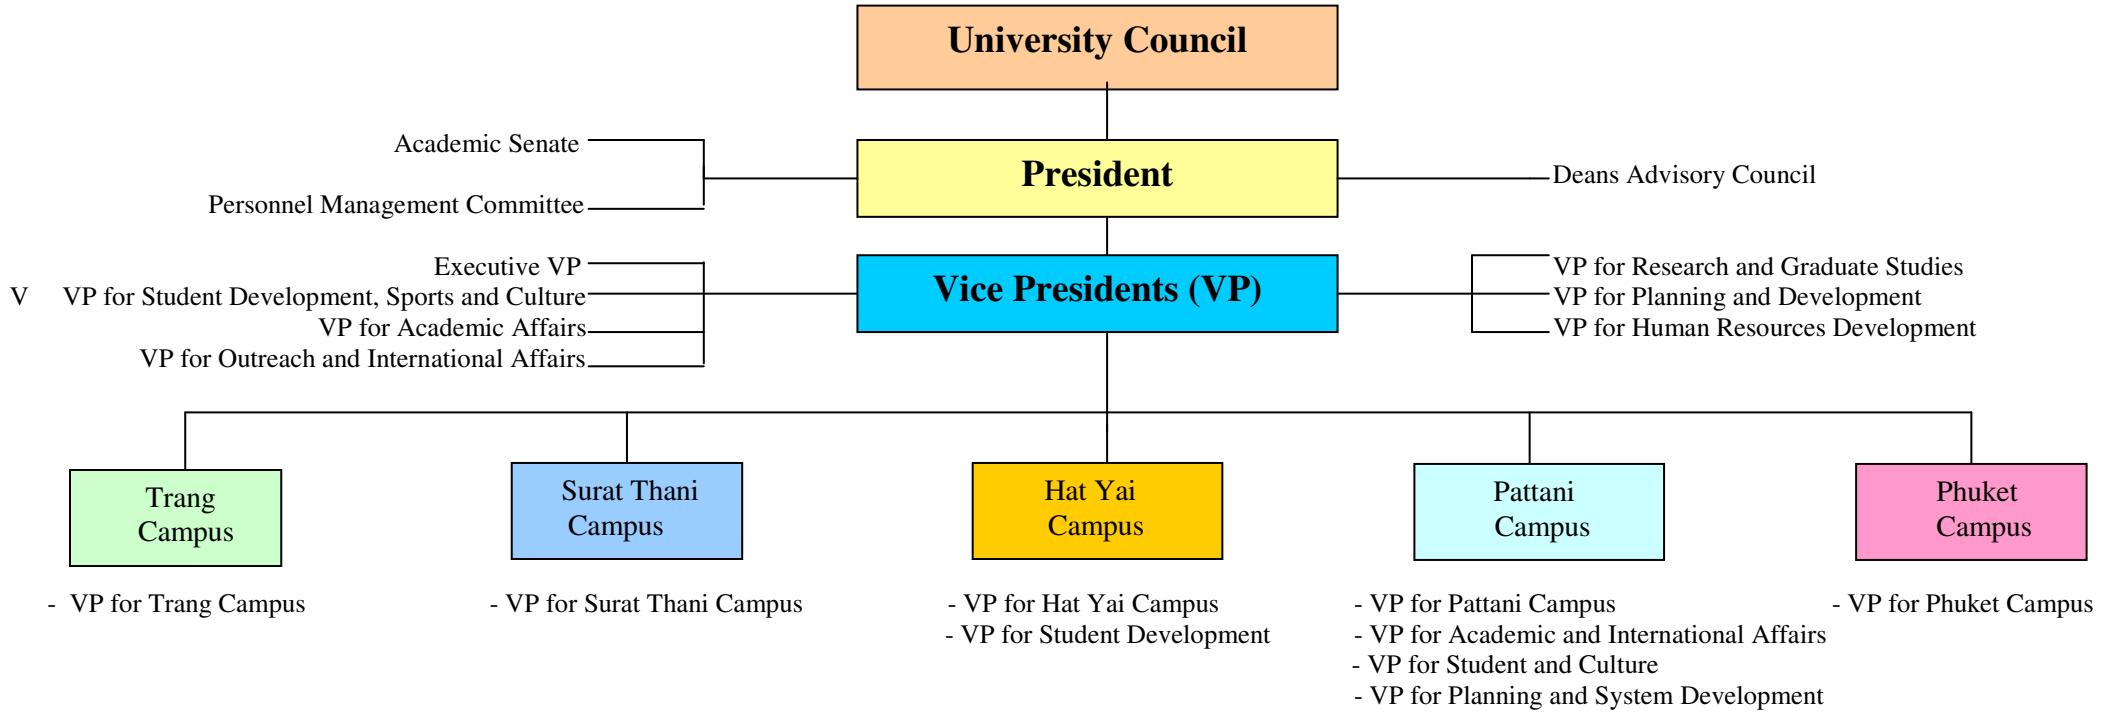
University Council

Academic Senate

Personnel Management Committee

President

Deans Advisory Council

Executive VP

V VP for Student Development, Sports and Culture

VP for Academic Affairs

VP for Outreach and International Affairs

Vice Presidents (VP)

VP for Research and Graduate Studies

VP for Planning and Development

VP for Human Resources Development

Trang Campus

- VP for Trang Campus

Surat Thani Campus

- VP for Surat Thani Campus

Hat Yai Campus

- VP for Hat Yai Campus
- VP for Student Development

Pattani Campus

- VP for Pattani Campus
- VP for Academic and International Affairs
- VP for Student and Culture
- VP for Planning and System Development

Phuket Campus

- VP for Phuket Campus